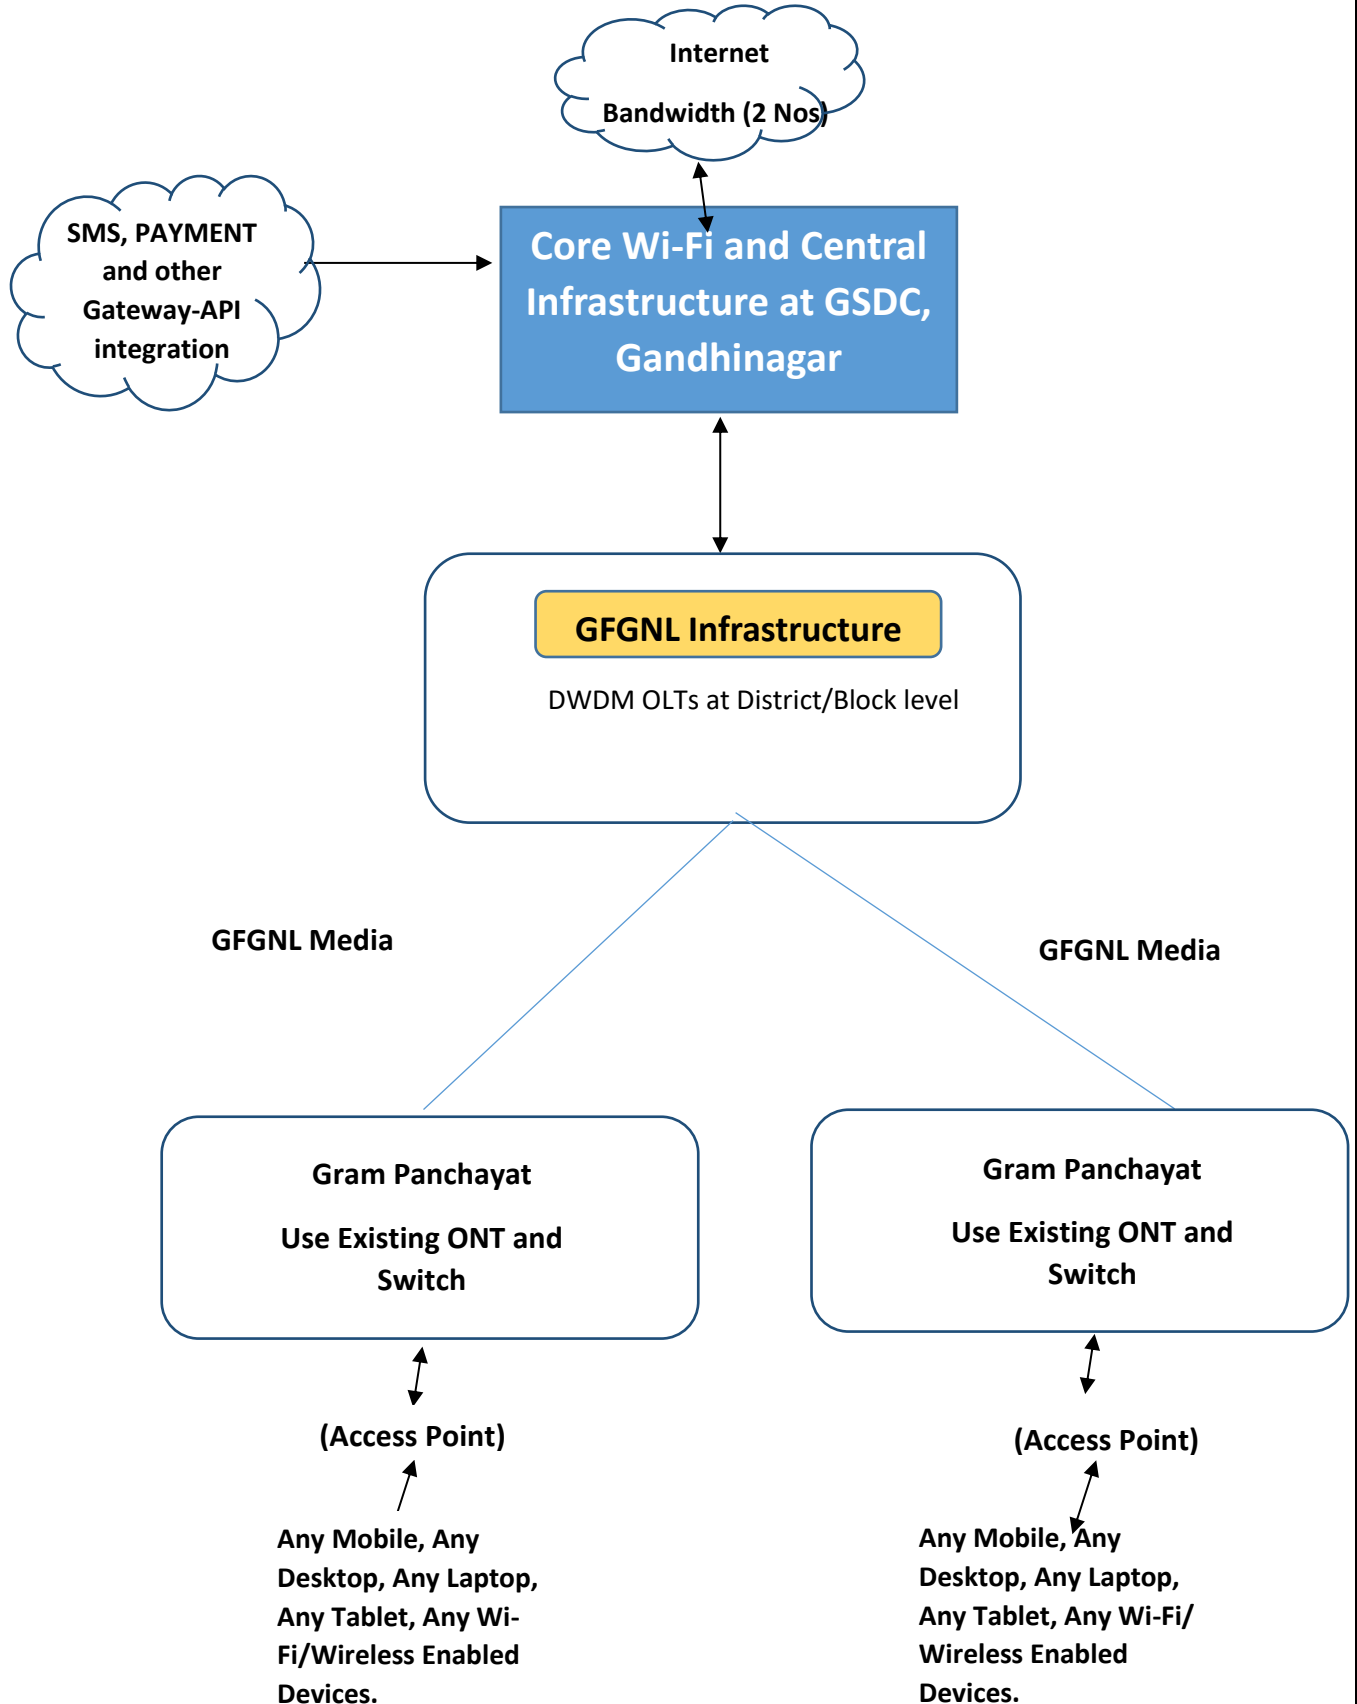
Internet

Bandwidth (2 Nos)

SMS, PAYMENT and other Gateway-API integration

Core Wi-Fi and Central Infrastructure at GSDC, Gandhinagar

GFGNL Infrastructure

DWDM OLTs at District/Block level

GFGNL Media

GFGNL Media

Gram Panchayat

Use Existing ONT and Switch

Gram Panchayat

Use Existing ONT and Switch

(Access Point)

(Access Point)

Any Mobile, Any Desktop, Any Laptop, Any Tablet, Any Wi-Fi/Wireless Enabled Devices.

Any Mobile, Any Desktop, Any Laptop, Any Tablet, Any Wi-Fi/ Wireless Enabled Devices.